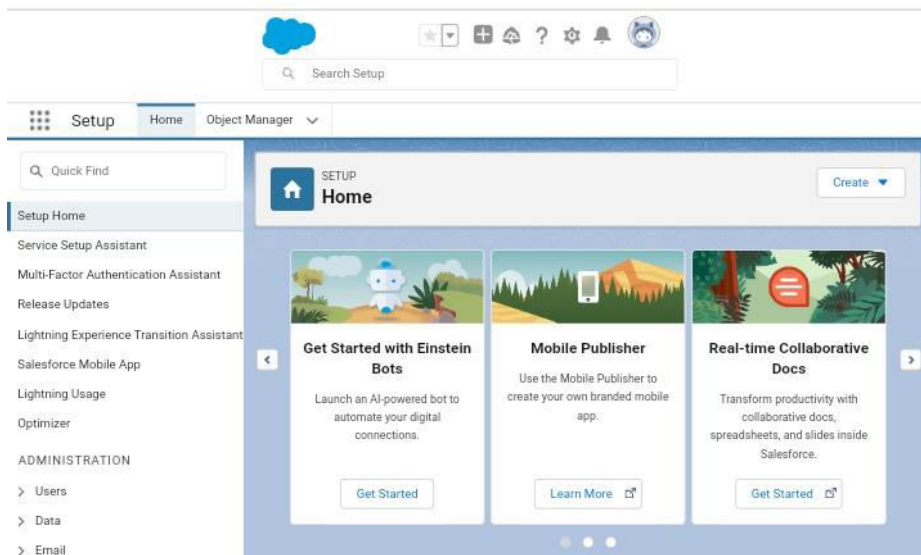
Search Setup

Setup Home Object Manager

Quick Find

Setup Home
Service Setup Assistant
Multi-Factor Authentication Assistant
Release Updates
Lightning Experience Transition Assistant
Salesforce Mobile App
Lightning Usage
Optimizer

ADMINISTRATION
Users
Data
Email

SETUP
Home

Create

Get Started with Einstein Bots
Launch an AI-powered bot to automate your digital connections.
Get Started

Mobile Publisher
Use the Mobile Publisher to create your own branded mobile app.
Learn More

Real-time Collaborative Docs
Transform productivity with collaborative docs, spreadsheets, and slides inside Salesforce.
Get Started